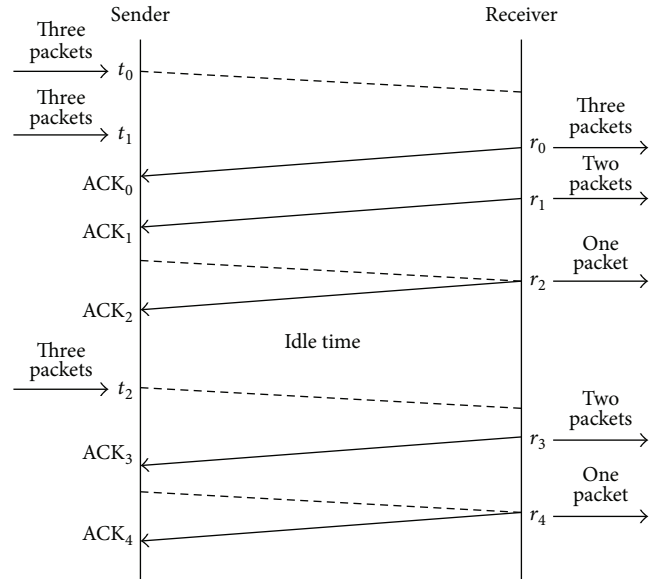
Sender

Receiver

Three packets $t_0$

Three packets $t_1$

$r_0$ Three packets

$\text{ACK}_0$

$r_1$ Two packets

$\text{ACK}_1$

$r_2$ One packet

$\text{ACK}_2$

Idle time

Three packets $t_2$

$r_3$ Two packets

$\text{ACK}_3$

$r_4$ One packet

$\text{ACK}_4$